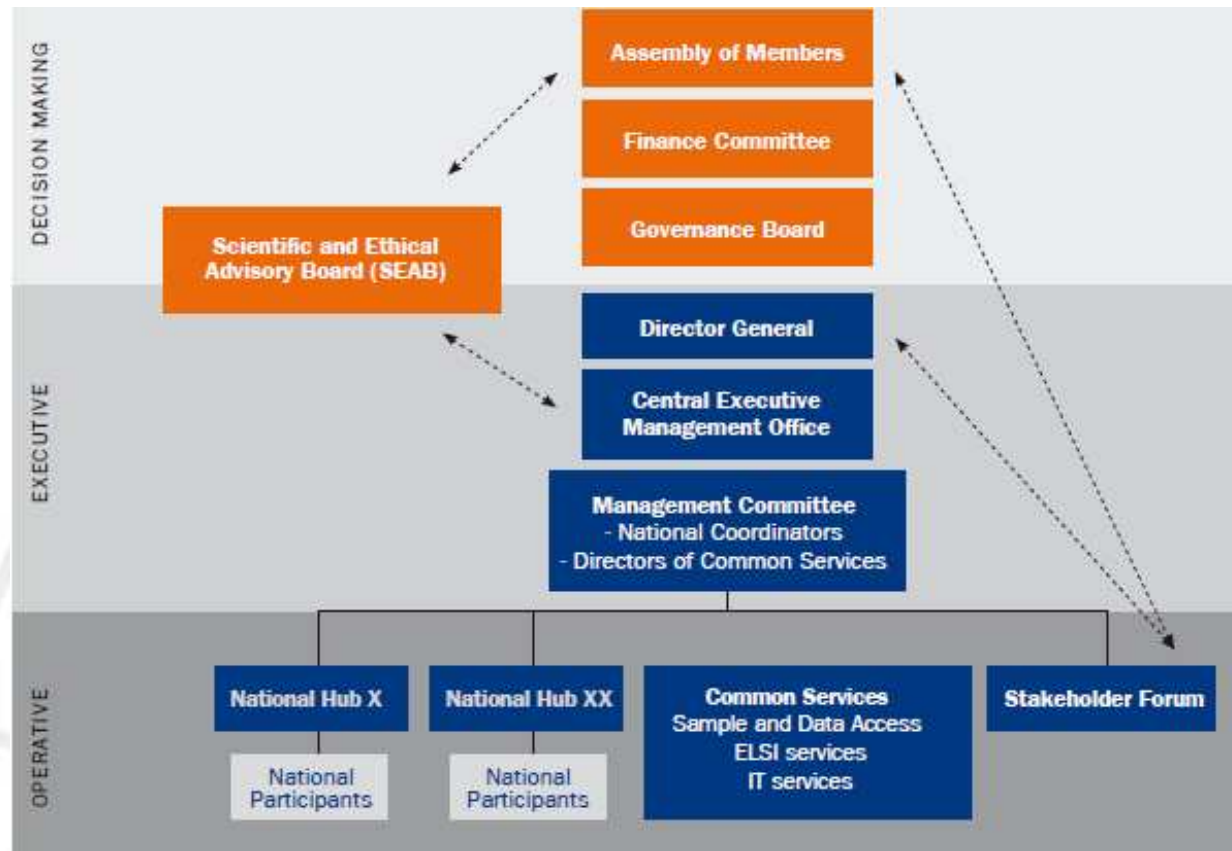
DECISION MAKING

Assembly of Members

Finance Committee

Governance Board

Scientific and Ethical Advisory Board (SEAB)

EXECUTIVE

Director General

Central Executive Management Office

Management Committee
- National Coordinators
- Directors of Common Services

OPERATIVE

National Hub X

National Participants

National Hub XX

National Participants

Common Services
Sample and Data Access
ELSI services
IT services

Stakeholder Forum